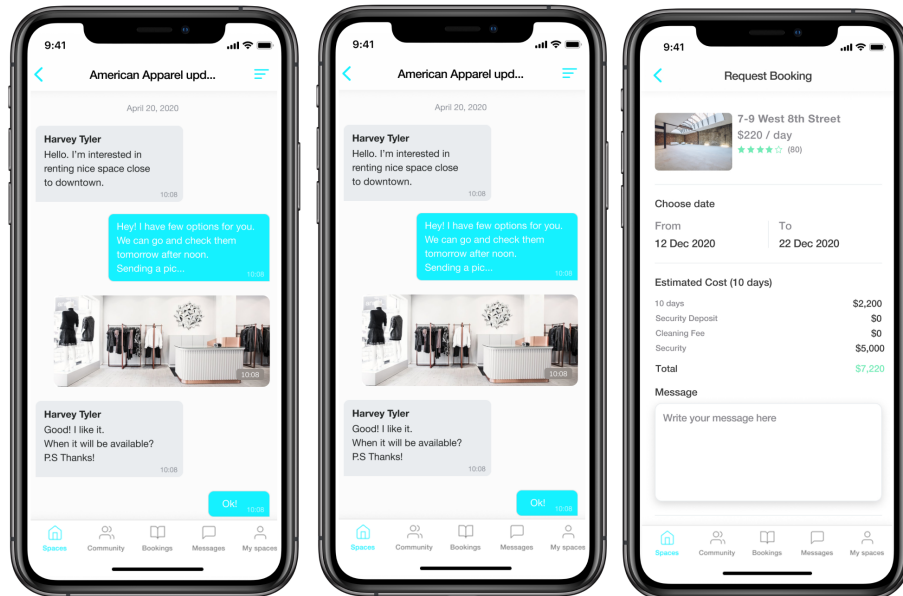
9:41

American Apparel upd...

April 20, 2020

Harvey Tyler
Hello. I'm interested in renting nice space close to downtown.
10:08

Hey! I have few options for you. We can go and check them tomorrow after noon. Sending a pic...
10:08

10:08

Harvey Tyler
Good! I like it. When it will be available? P.S Thanks!
10:08

Ok!
10:08

Spaces Community Bookings Messages My spaces

9:41

American Apparel upd...

April 20, 2020

Harvey Tyler
Hello. I'm interested in renting nice space close to downtown.
10:08

Hey! I have few options for you. We can go and check them tomorrow after noon. Sending a pic...
10:08

10:08

Harvey Tyler
Good! I like it. When it will be available? P.S Thanks!
10:08

Ok!
10:08

Spaces Community Bookings Messages My spaces

9:41

Request Booking

7-9 West 8th Street
$220 / day
(80)

Choose date

From
12 Dec 2020

To
22 Dec 2020

Estimated Cost (10 days)

| | |
|---|---|
| 10 days | $2,200 |
| Security Deposit | $0 |
| Cleaning Fee | $0 |
| Security | $5,000 |
| Total | $7,220 |

Message

Write your message here

Spaces Community Bookings Messages My spaces